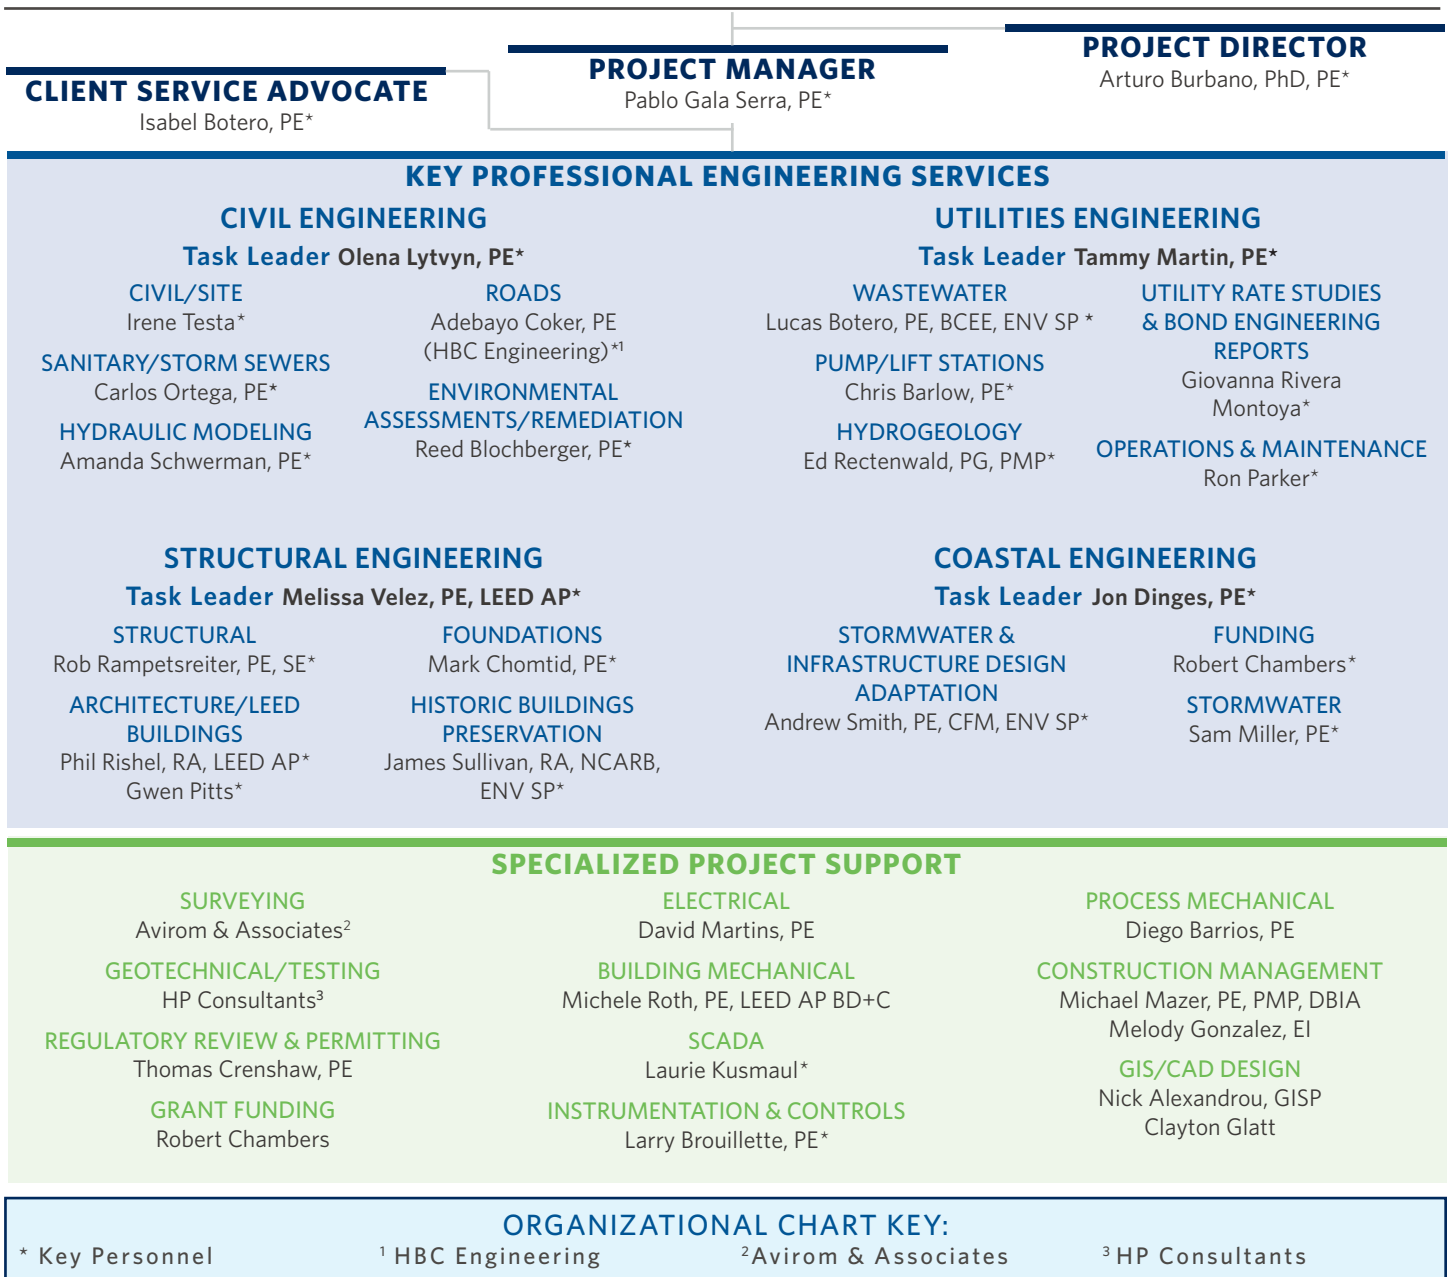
CLIENT SERVICE ADVOCATE
Isabel Botero, PE*

PROJECT MANAGER
Pablo Gala Serra, PE*

PROJECT DIRECTOR
Arturo Burbano, PhD, PE*

KEY PROFESSIONAL ENGINEERING SERVICES

CIVIL ENGINEERING
Task Leader Olena Lytvyn, PE*

CIVIL/SITE
Irene Testa*

SANITARY/STORM SEWERS
Carlos Ortega, PE*

HYDRAULIC MODELING
Amanda Schwerman, PE*

ROADS
Adebayo Coker, PE
(HBC Engineering)*$^1$

ENVIRONMENTAL ASSESSMENTS/REMEDIATION
Reed Blochberger, PE*

UTILITIES ENGINEERING
Task Leader Tammy Martin, PE*

WASTEWATER
Lucas Botero, PE, BCEE, ENV SP *

PUMP/LIFT STATIONS
Chris Barlow, PE*

HYDROGEOLOGY
Ed Rectenwald, PG, PMP*

UTILITY RATE STUDIES & BOND ENGINEERING REPORTS
Giovanna Rivera Montoya*

OPERATIONS & MAINTENANCE
Ron Parker*

STRUCTURAL ENGINEERING
Task Leader Melissa Velez, PE, LEED AP*

STRUCTURAL
Rob Rampetsreiter, PE, SE*

ARCHITECTURE/LEED BUILDINGS
Phil Rishel, RA, LEED AP*
Gwen Pitts*

FOUNDATIONS
Mark Chomtid, PE*

HISTORIC BUILDINGS PRESERVATION
James Sullivan, RA, NCARB, ENV SP*

COASTAL ENGINEERING
Task Leader Jon Dinges, PE*

STORMWATER & INFRASTRUCTURE DESIGN ADAPTATION
Andrew Smith, PE, CFM, ENV SP*

FUNDING
Robert Chambers*

STORMWATER
Sam Miller, PE*

SPECIALIZED PROJECT SUPPORT

SURVEYING
Avirom & Associates$^2$

GEOTECHNICAL/TESTING
HP Consultants$^3$

REGULATORY REVIEW & PERMITTING
Thomas Crenshaw, PE

GRANT FUNDING
Robert Chambers

ELECTRICAL
David Martins, PE

BUILDING MECHANICAL
Michele Roth, PE, LEED AP BD+C

SCADA
Laurie Kusmaul*

INSTRUMENTATION & CONTROLS
Larry Brouillette, PE*

PROCESS MECHANICAL
Diego Barrios, PE

CONSTRUCTION MANAGEMENT
Michael Mazer, PE, PMP, DBIA
Melody Gonzalez, EI

GIS/CAD DESIGN
Nick Alexandrou, GISP
Clayton Glatt

ORGANIZATIONAL CHART KEY:
* Key Personnel $^1$ HBC Engineering $^2$Avirom & Associates $^3$HP Consultants